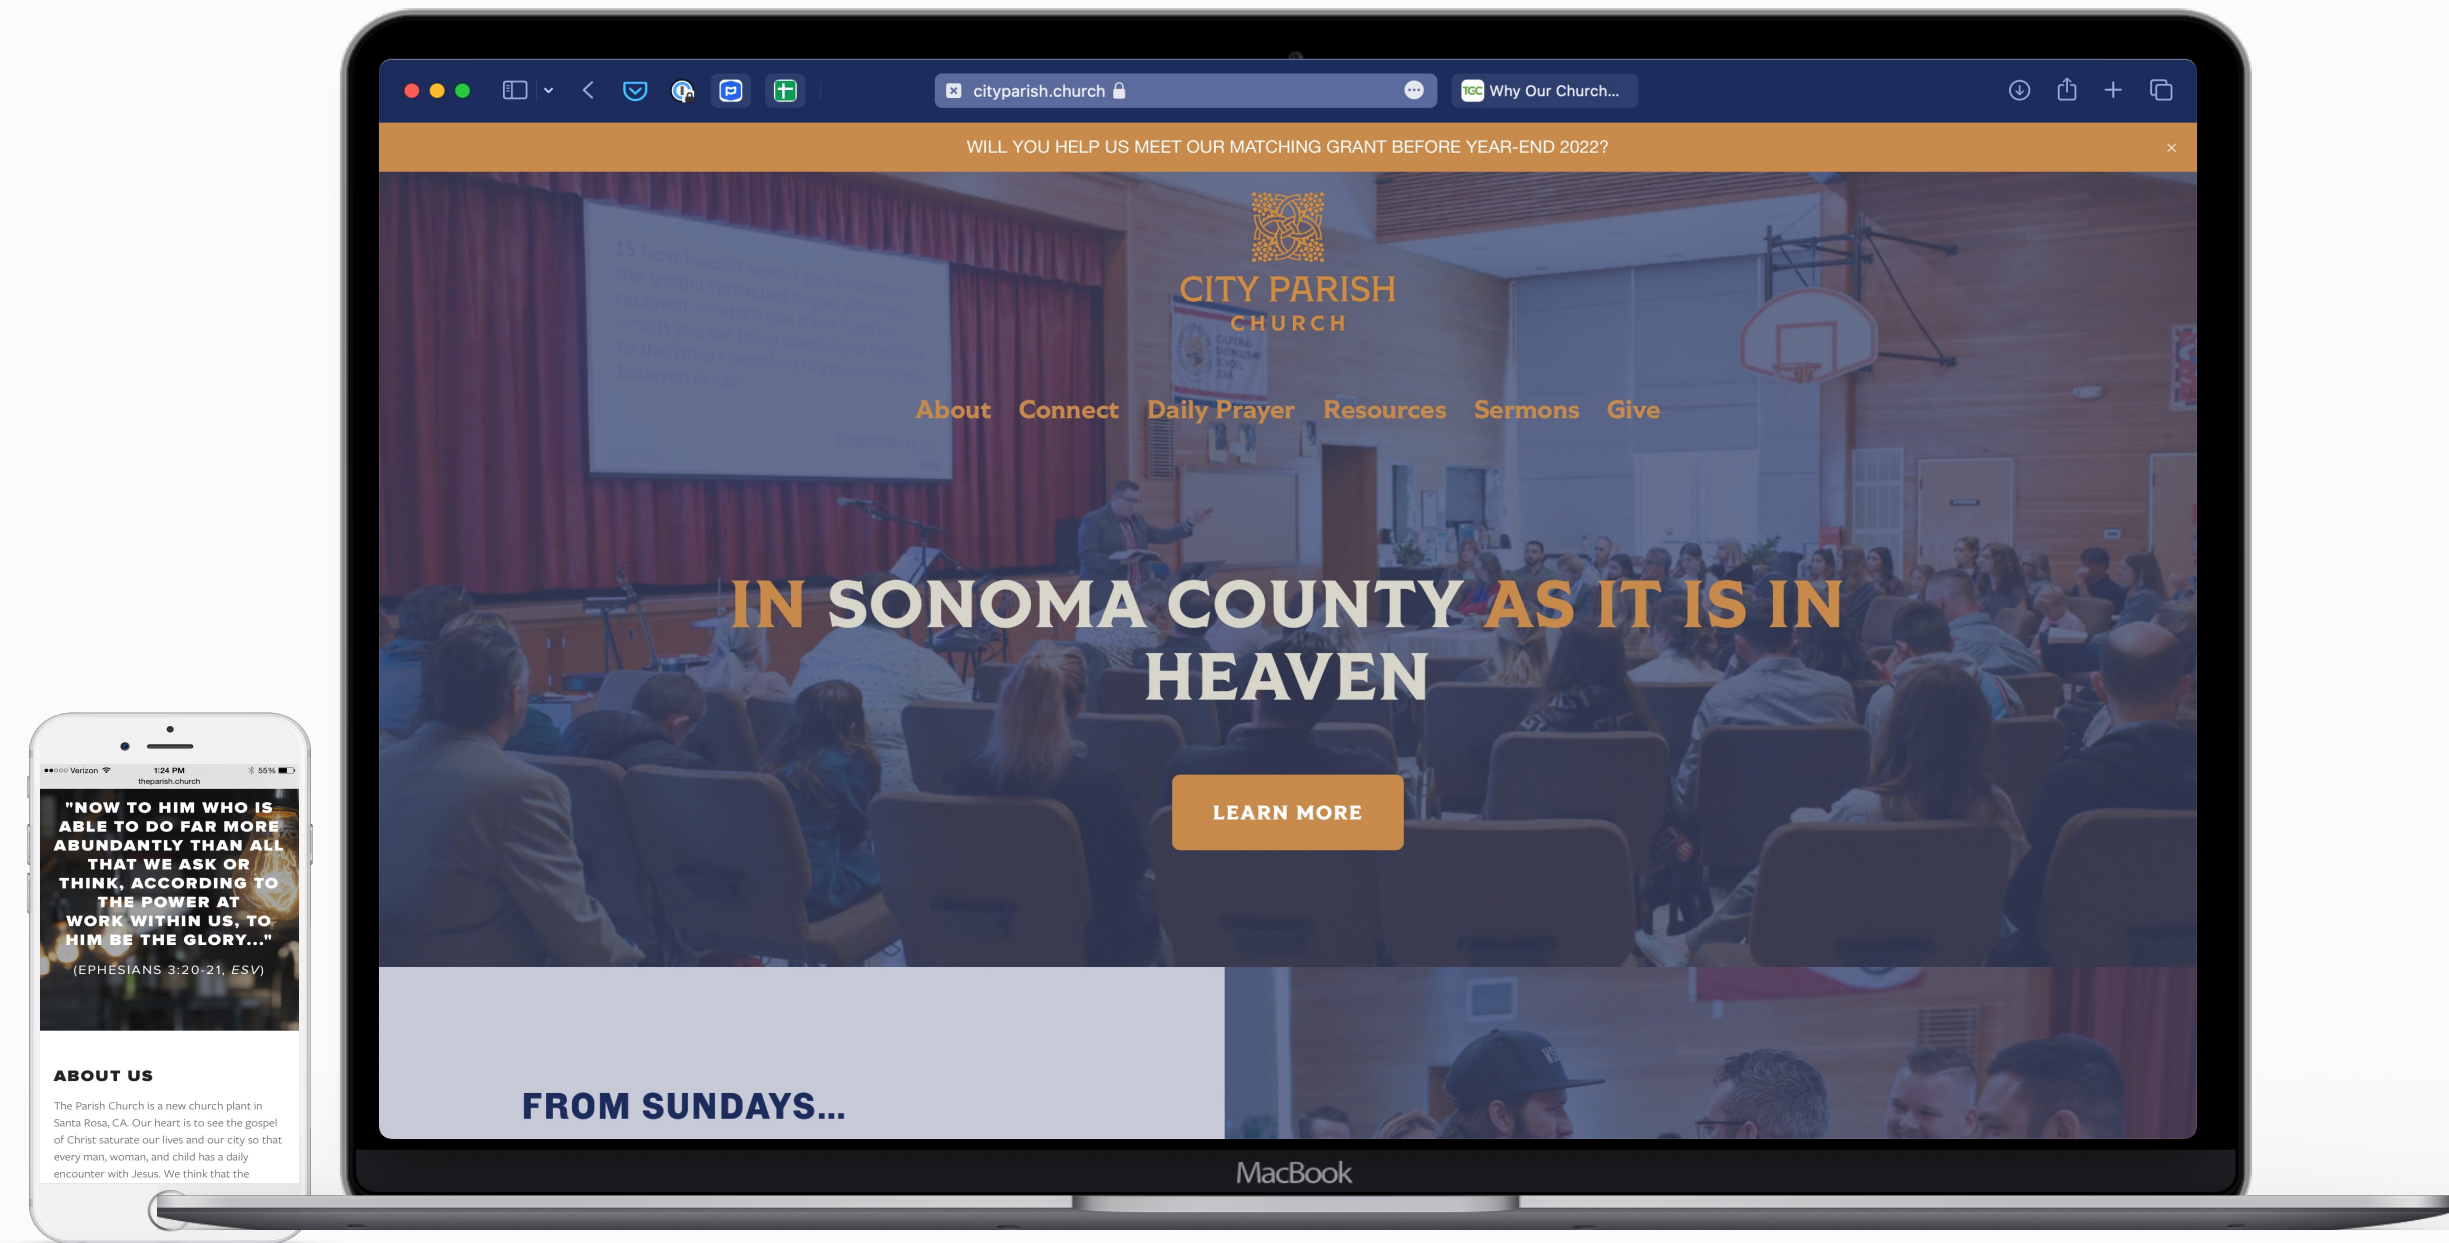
cityparish.church

Why Our Church...

WILL YOU HELP US MEET OUR MATCHING GRANT BEFORE YEAR-END 2022?

×

CITY PARISH
CHURCH

About Connect Daily Prayer Resources Sermons Give

IN SONOMA COUNTY AS IT IS IN HEAVEN

LEARN MORE

FROM SUNDAYS...

MacBook

●●○○○ Verizon 1:24 PM 55%
theparish.church

"NOW TO HIM WHO IS ABLE TO DO FAR MORE ABUNDANTLY THAN ALL THAT WE ASK OR THINK, ACCORDING TO THE POWER AT WORK WITHIN US, TO HIM BE THE GLORY..."

(EPHESIANS 3:20-21, ESV)

ABOUT US

The Parish Church is a new church plant in Santa Rosa, CA. Our heart is to see the gospel of Christ saturate our lives and our city so that every man, woman, and child has a daily encounter with Jesus. We think that the